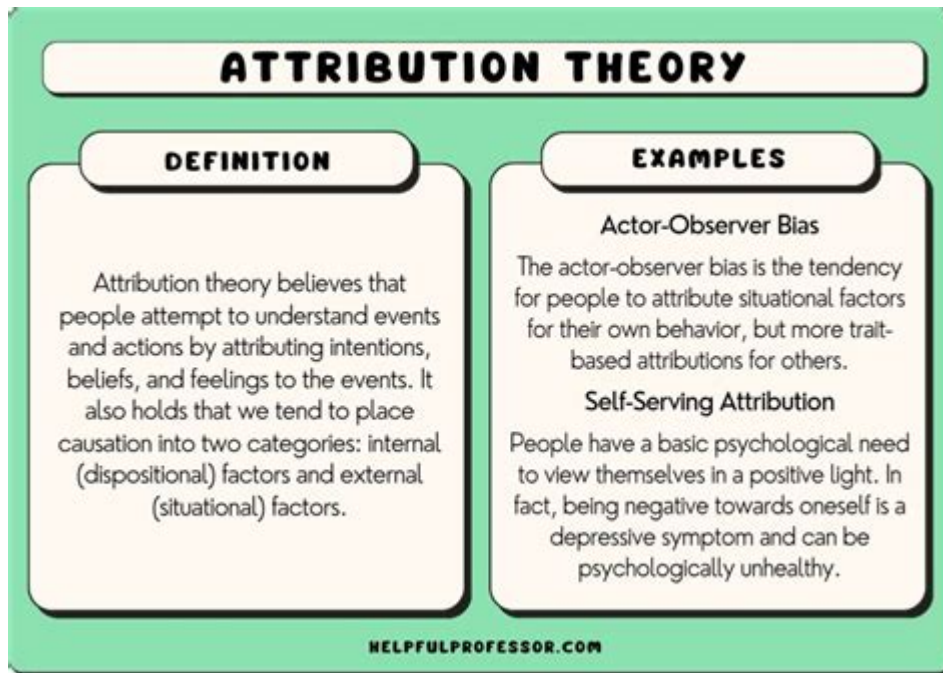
ATTRIBUTION THEORY

DEFINITION

Attribution theory believes that people attempt to understand events and actions by attributing intentions, beliefs, and feelings to the events. It also holds that we tend to place causation into two categories: internal (dispositional) factors and external (situational) factors.

EXAMPLES

Actor-Observer Bias

The actor-observer bias is the tendency for people to attribute situational factors for their own behavior, but more trait-based attributions for others.

Self-Serving Attribution

People have a basic psychological need to view themselves in a positive light. In fact, being negative towards oneself is a depressive symptom and can be psychologically unhealthy.

HELPFULPROFESSOR.COM